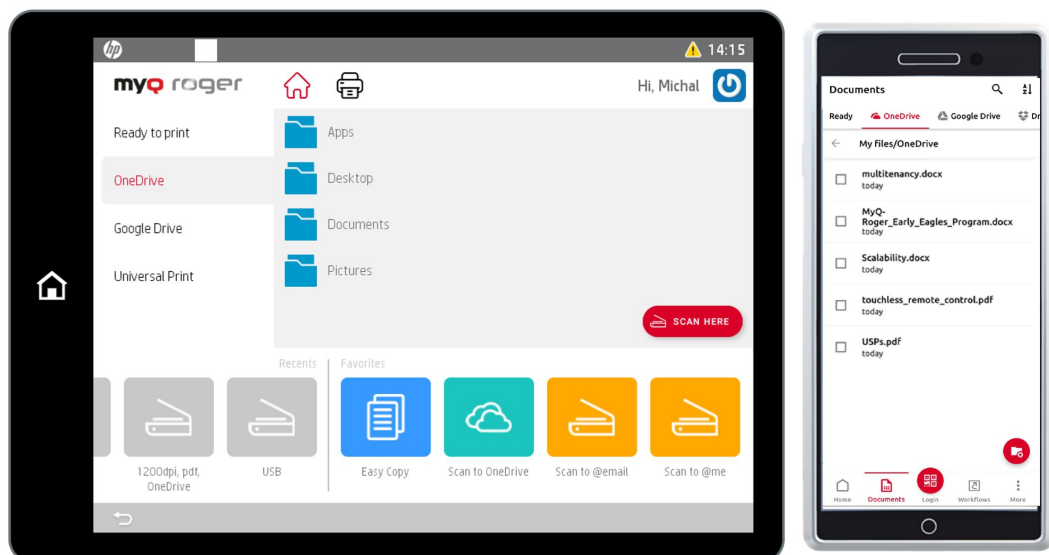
hp

14:15

myQ roger

Hi, Michal

Ready to print

OneDrive

Google Drive

Universal Print

Apps

Desktop

Documents

Pictures

SCAN HERE

Recents

Favorites

1200dpi, pdf, OneDrive

USB

Easy Copy

Scan to OneDrive

Scan to @email

Scan to @me

Documents

Ready

OneDrive

Google Drive

Dr

My files/OneDrive

multitenancy.docx
today

MyQ-Roger_Early_Eagles_Program.docx
today

Scalability.docx
today

touchless_remote_control.pdf
today

USPs.pdf
today

Home

Documents

Login

Workflows

More